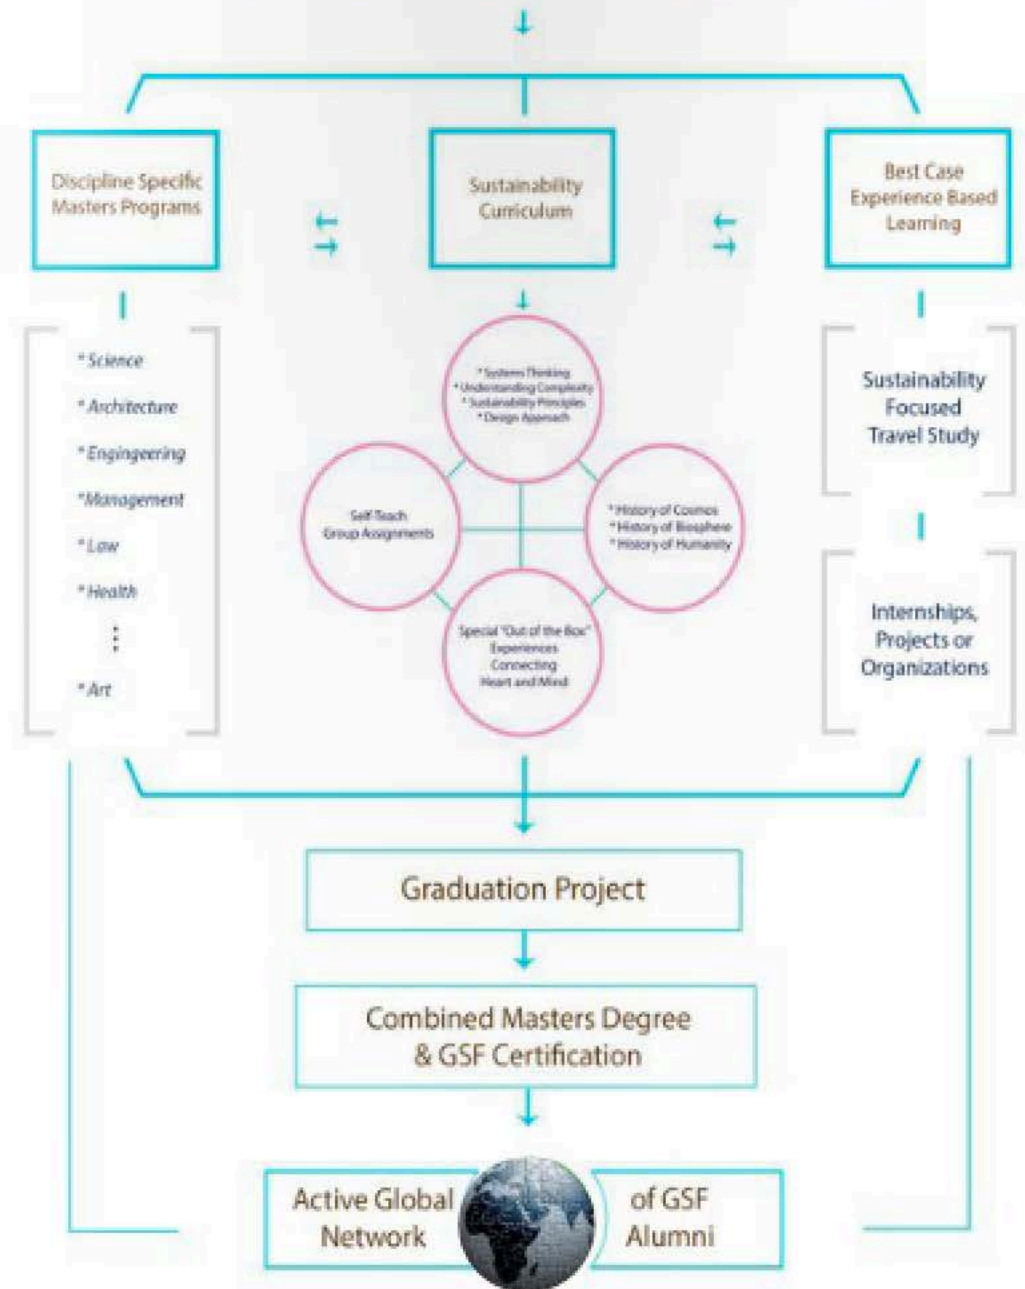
Discipline Specific Masters Programs

Sustainability Curriculum

Best Case Experience Based Learning

* Science
* Architecture
* Engingeering
*Management
* Law
* Health
⋮
* Art

* Systems Thinking
* Understanding Complexity
* Sustainability Principles
* Design Approach

Self-Teach Group Assignments

* History of Cosmos
* History of Biosphere
* History of Humanity

Special "Out of the Box" Experiences Connecting Heart and Mind

Sustainability Focused Travel Study

Internships, Projects or Organizations

Graduation Project

Combined Masters Degree & GSF Certification

Active Global Network of GSF Alumni